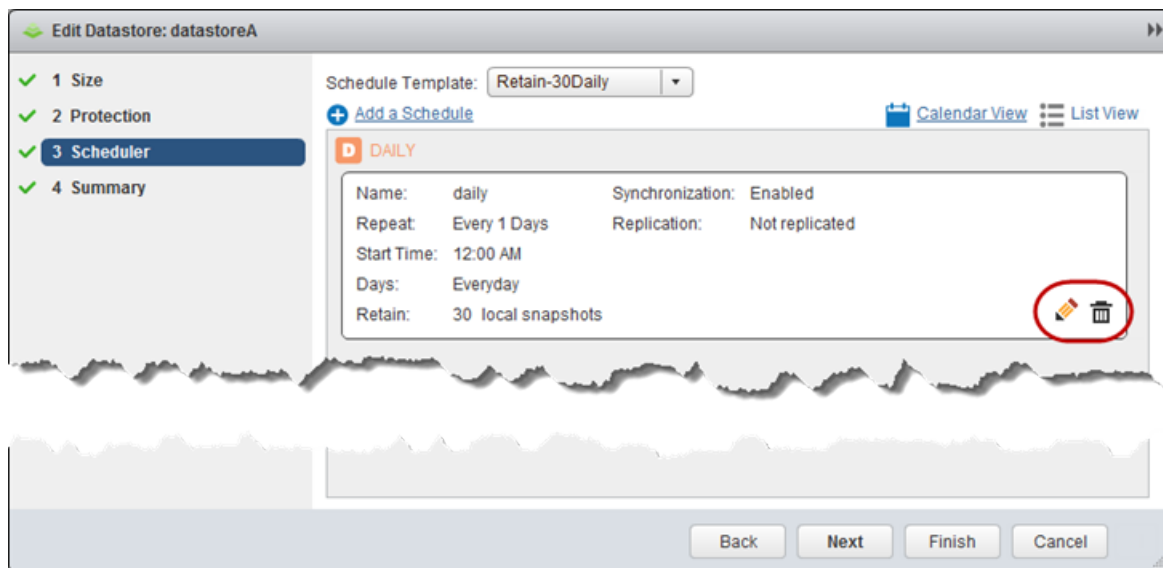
Edit Datastore: datastoreA

1 Size
2 Protection
3 Scheduler
4 Summary

Schedule Template: Retain-30Daily

Add a Schedule

Calendar View List View

D DAILY

| | | | |
|---|---|---|---|
| Name: | daily | Synchronization: | Enabled |
| Repeat: | Every 1 Days | Replication: | Not replicated |
| Start Time: | 12:00 AM | | |
| Days: | Everyday | | |
| Retain: | 30 local snapshots | | |

Back Next Finish Cancel